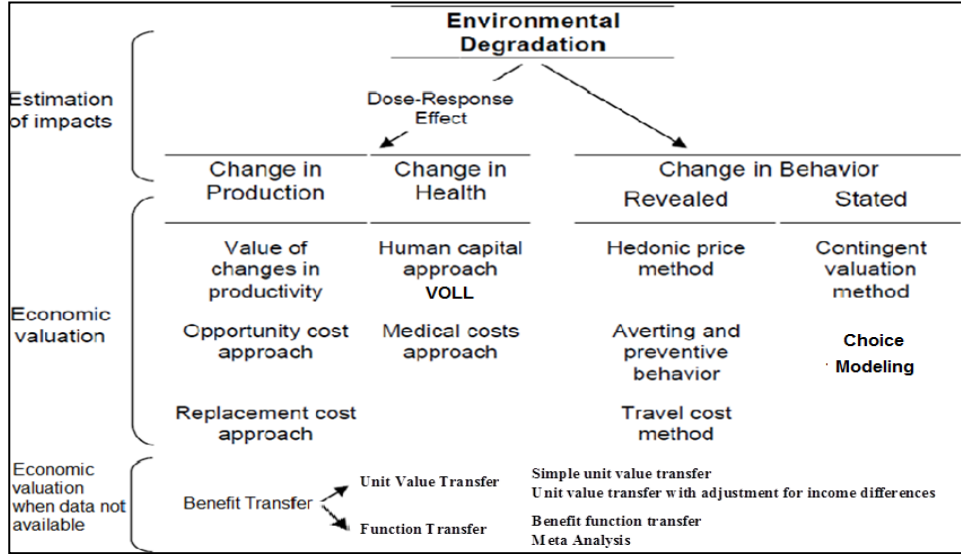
Environmental Degradation

Estimation of impacts

Dose-Response Effect

Change in Production

Change in Health

Change in Behavior

Revealed

Stated

Economic valuation

Value of changes in productivity

Opportunity cost approach

Replacement cost approach

Human capital approach

VOLL

Medical costs approach

Hedonic price method

Averting and preventive behavior

Travel cost method

Contingent valuation method

Choice Modeling

Economic valuation when data not available

Benefit Transfer

Unit Value Transfer

Function Transfer

Simple unit value transfer

Unit value transfer with adjustment for income differences

Benefit function transfer

Meta Analysis